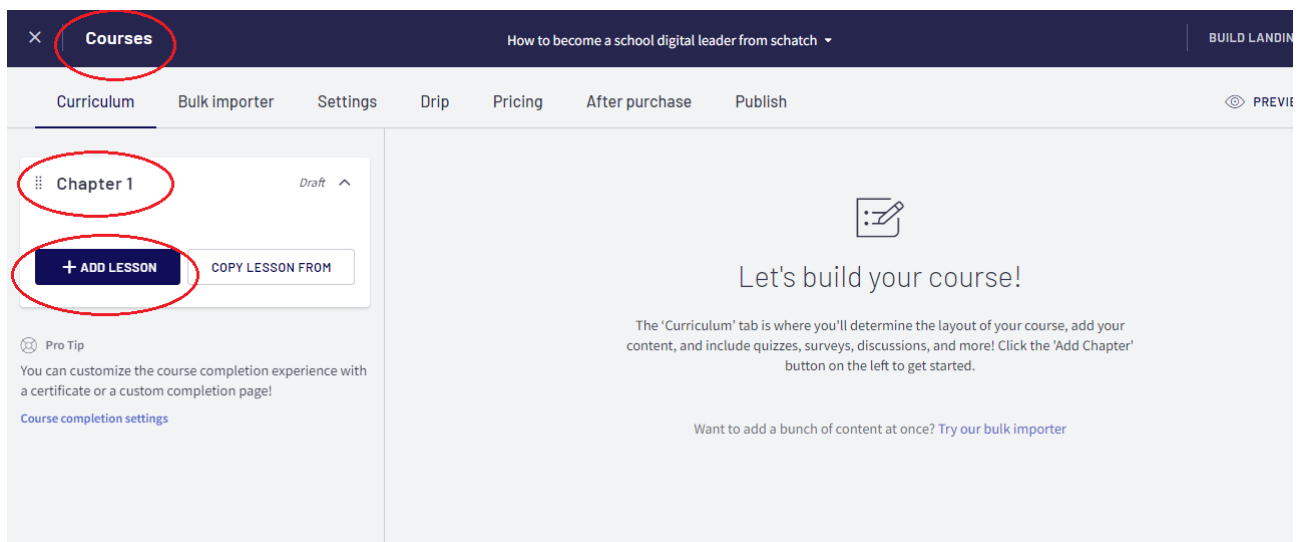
× Courses

How to become a school digital leader from schatch ▾

BUILD LANDIN

Curriculum Bulk importer Settings Drip Pricing After purchase Publish

PREVI

Chapter 1 Draft

+ ADD LESSON COPY LESSON FROM

Pro Tip

You can customize the course completion experience with a certificate or a custom completion page!

Course completion settings

Let's build your course!

The 'Curriculum' tab is where you'll determine the layout of your course, add your content, and include quizzes, surveys, discussions, and more! Click the 'Add Chapter' button on the left to get started.

Want to add a bunch of content at once? Try our bulk importer